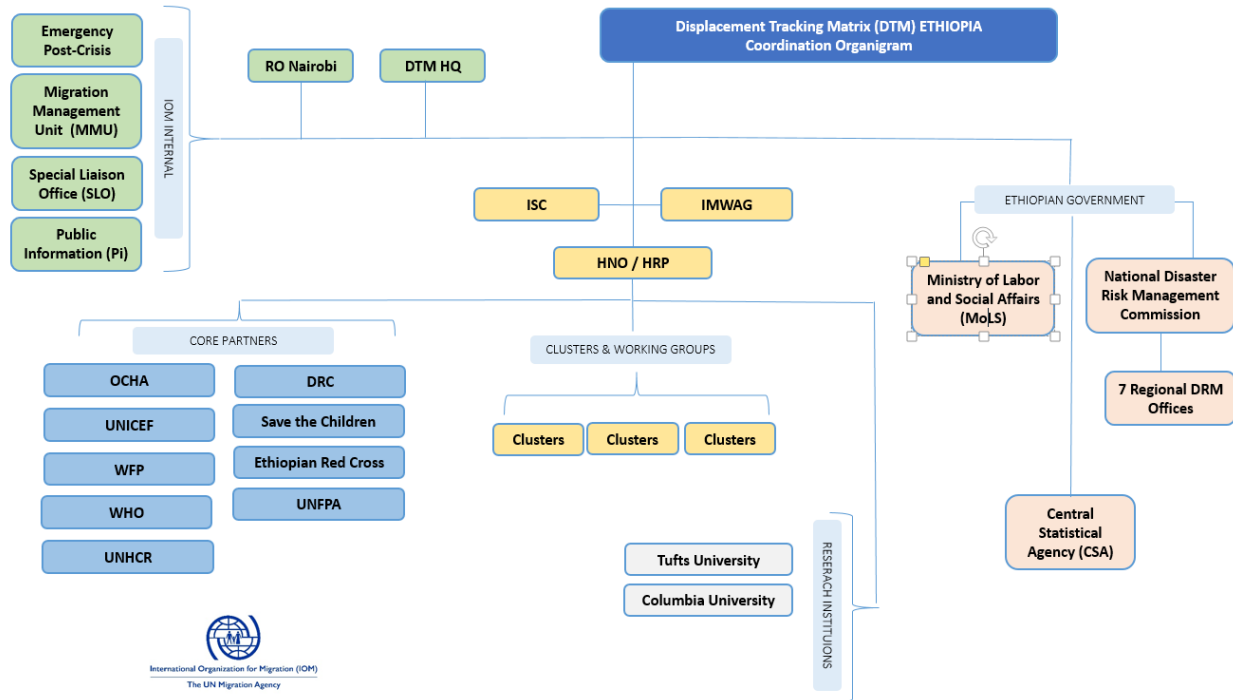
Displacement Tracking Matrix (DTM) ETHIOPIA
Coordination Organigram

Emergency Post-Crisis

Migration Management Unit (MMU)

Special Liaison Office (SLO)

Public Information (Pi)

IOM INTERNAL

RO Nairobi

DTM HQ

ISC

IMWAG

HNO / HRP

ETHIOPIAN GOVERNMENT

Ministry of Labor and Social Affairs (MoLS)

National Disaster Risk Management Commission

7 Regional DRM Offices

Central Statistical Agency (CSA)

CORE PARTNERS

OCHA

UNICEF

WFP

WHO

UNHCR

DRC

Save the Children

Ethiopian Red Cross

UNFPA

CLUSTERS & WORKING GROUPS

Clusters

Clusters

Clusters

Tufts University

Columbia University

RESERACH INSTITUIONS

International Organization for Migration (IOM)
The UN Migration Agency